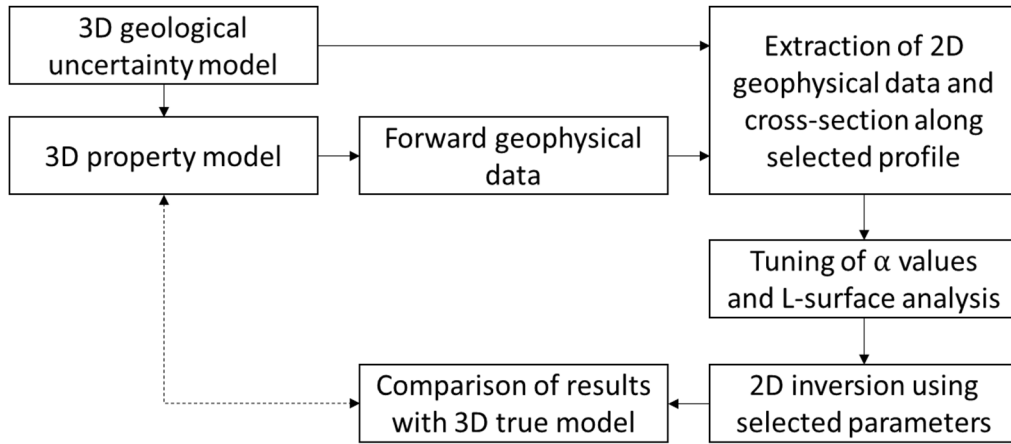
3D geological uncertainty model

Extraction of 2D geophysical data and cross-section along selected profile

3D property model

Forward geophysical data

Tuning of $\alpha$ values and L-surface analysis

Comparison of results with 3D true model

2D inversion using selected parameters